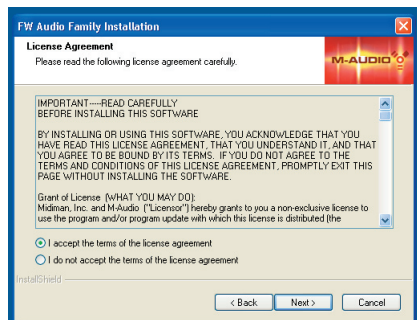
FW Audio Family Installation

License Agreement
Please read the following license agreement carefully.

M-AUDIO

IMPORTANT-----READ CAREFULLY
BEFORE INSTALLING THIS SOFTWARE

BY INSTALLING OR USING THIS SOFTWARE, YOU ACKNOWLEDGE THAT YOU HAVE READ THIS LICENSE AGREEMENT, THAT YOU UNDERSTAND IT, AND THAT YOU AGREE TO BE BOUND BY ITS TERMS. IF YOU DO NOT AGREE TO THE TERMS AND CONDITIONS OF THIS LICENSE AGREEMENT, PROMPTLY EXIT THIS PAGE WITHOUT INSTALLING THE SOFTWARE.

Grant of License (WHAT YOU MAY DO):
Midiman, Inc. and M-Audio ("Licensor") hereby grants to you a non-exclusive license to use the program and/or program update with which this license is distributed (the

I accept the terms of the license agreement
I do not accept the terms of the license agreement

InstallShield

< Back
Next >
Cancel